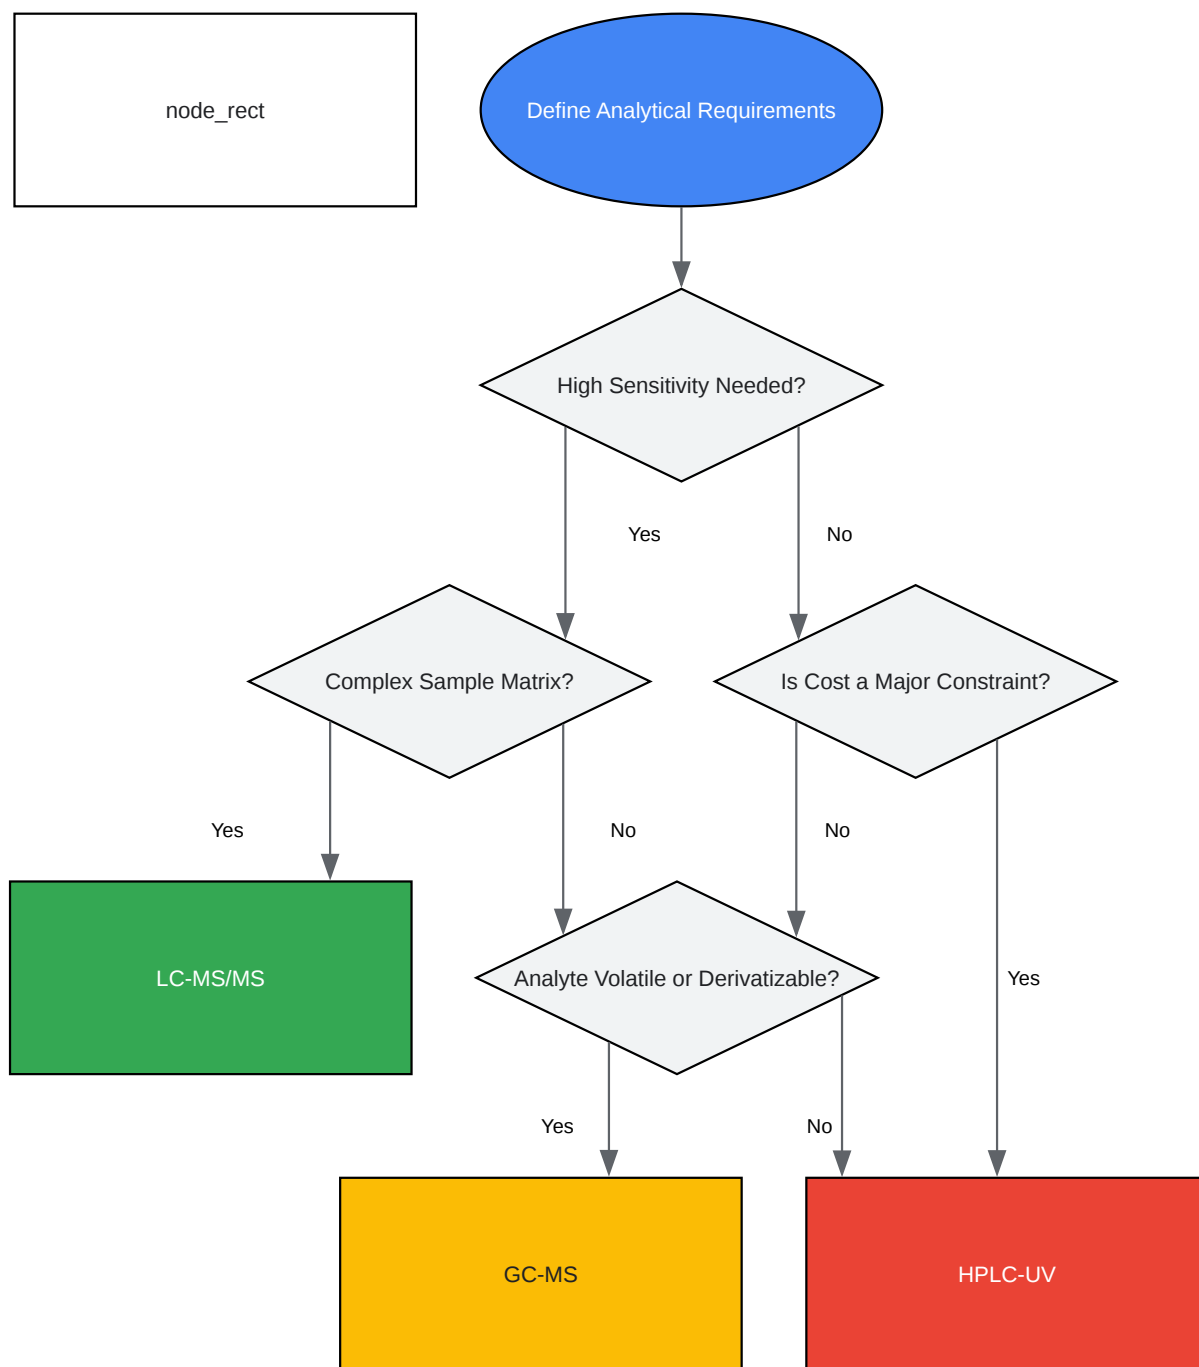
node_rect

Define Analytical Requirements

High Sensitivity Needed?

Yes

No

Complex Sample Matrix?

Is Cost a Major Constraint?

Yes

No

No

LC-MS/MS

Analyte Volatile or Derivatizable?

Yes

Yes

No

GC-MS

HPLC-UV